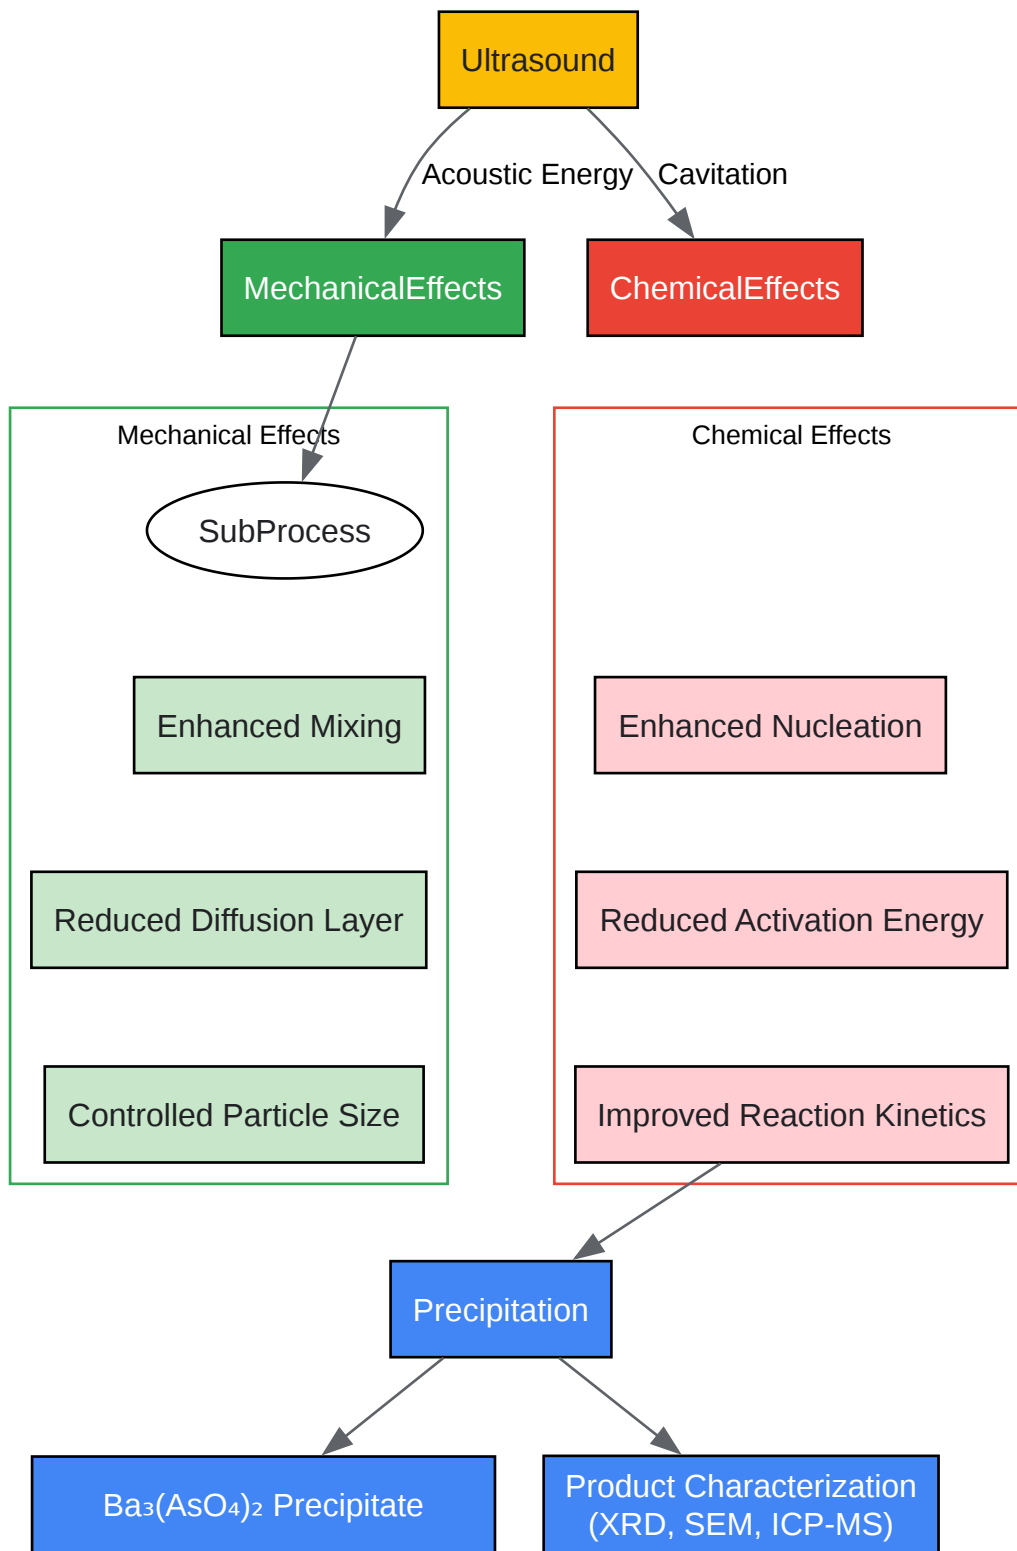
Ultrasound

Acoustic Energy

Cavitation

MechanicalEffects

ChemicalEffects

Mechanical Effects

SubProcess

Enhanced Mixing

Reduced Diffusion Layer

Controlled Particle Size

Chemical Effects

Enhanced Nucleation

Reduced Activation Energy

Improved Reaction Kinetics

Precipitation

$Ba_3(AsO_4)_2$ Precipitate

Product Characterization (XRD, SEM, ICP-MS)